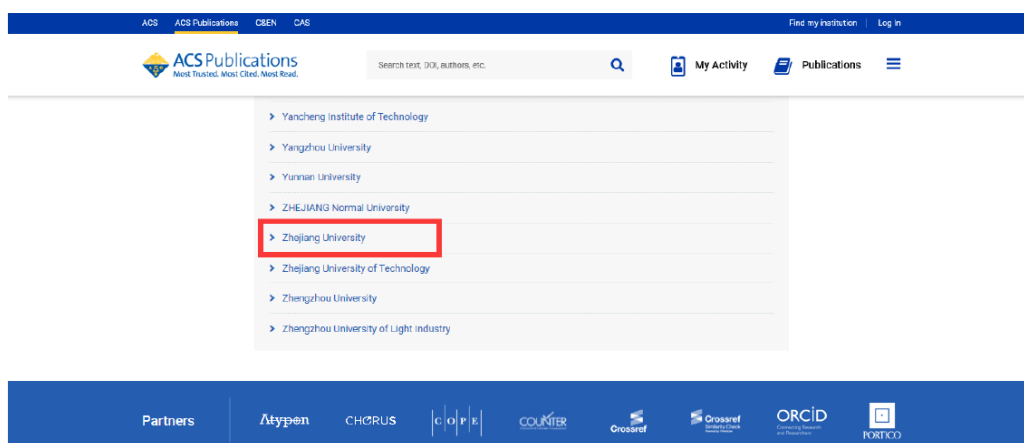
ACS ACS Publications C&EN CAS

Find my institution | Log in

ACS Publications
Most Trusted. Most Cited. Most Read.

Search text, DOI, authors, etc.

My Activity

Publications

Yancheng Institute of Technology

Yangzhou University

Yunnan University

ZHEJIANG Normal University

Zhejiang University

Zhejiang University of Technology

Zhengzhou University

Zhengzhou University of Light Industry

Partners

Atypon

CHORUS

COPE

COUNTER

Crossref

Crossref Similarity Check

ORCID Connecting Research and Researchers

PORTICO